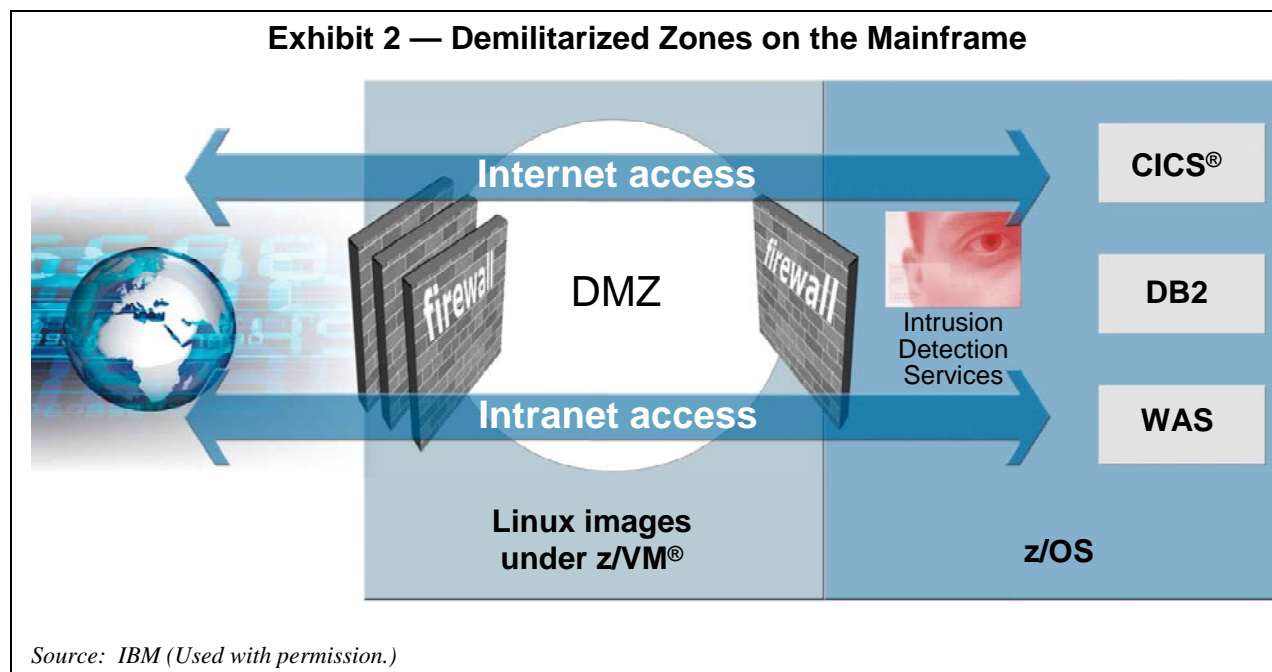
Exhibit 2 — Demilitarized Zones on the Mainframe

Internet access

CICS®

firewall

DMZ

firewall

DB2

Intrusion Detection Services

Intranet access

WAS

Linux images under z/VM®

z/OS

Source: IBM (Used with permission.)